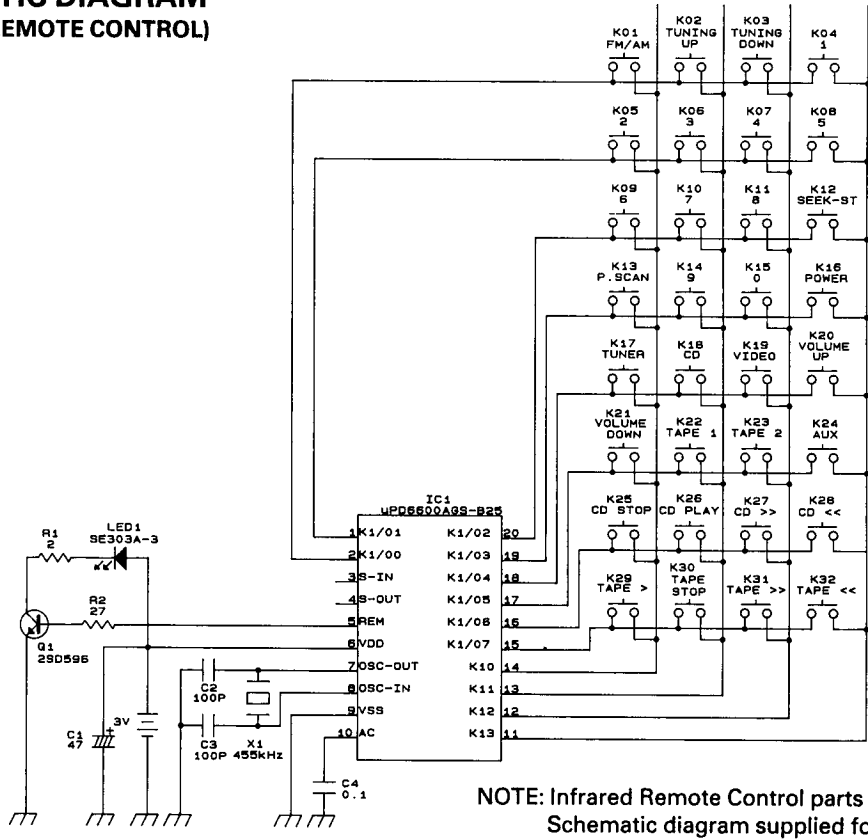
TIC DIAGRAM
EMOTE CONTROL)

K01 FM/AM
K02 TUNING UP
K03 TUNING DOWN
K04 1
K05 2
K06 3
K07 4
K08 5
K09 6
K10 7
K11 8
K12 SEEK-ST
K13 P.SCAN
K14 9
K15 0
K16 POWER
K17 TUNER
K18 CD
K19 VIDEO
K20 VOLUME UP
K21 VOLUME DOWN
K22 TAPE 1
K23 TAPE 2
K24 AUX
K25 CD STOP
K26 CD PLAY
K27 CD >>
K28 CD <<
K29 TAPE >
K30 TAPE STOP
K31 TAPE >>
K32 TAPE <<

IC1
uPD6600AGS-B25
1 K1/01
2 K1/00
3 S-IN
4 S-OUT
5 REM
6 VDD
7 OSC-OUT
8 OSC-IN
9 VSS
10 AC
K1/02 20
K1/03 19
K1/04 18
K1/05 17
K1/06 16
K1/07 15
K10 14
K11 13
K12 12
K13 11

R1 2
LED1 SE303A-3
R2 27
Q1 2SD596
C1 47
3V
C2 100P
C3 100P
X1 455kHz
C4 0.1

NOTE: Infrared Remote Control parts
Schematic diagram supplied fo